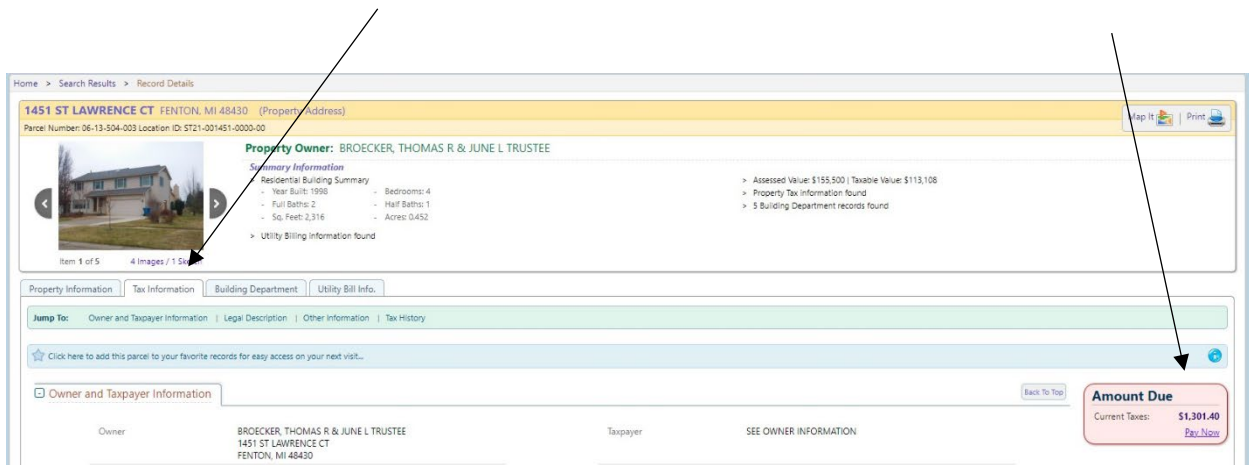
Home > Search Results > Record Details

1451 ST LAWRENCE CT FENTON, MI 48430 (Property Address)
Parcel Number: 06-13-504-003 Location ID: ST21-001451-0000-00

Map It | Print

Property Owner: BROECKER, THOMAS R & JUNE L TRUSTEE

Summary Information
Residential Building Summary
- Year Built: 1998 - Bedrooms: 4
- Full Baths: 2 - Half Baths: 1
- Sq. Feet: 2,316 - Acres: 0.452

> Utility Billing Information found

> Assessed Value: $155,500 | Taxable Value: $113,108
> Property Tax Information found
> 5 Building Department records found

Item 1 of 5 4 Images / 1 Sketch

Property Information | Tax Information | Building Department | Utility Bill Info.

Jump To: Owner and Taxpayer Information | Legal Description | Other Information | Tax History

Click here to add this parcel to your favorite records for easy access on your next visit...

Owner and Taxpayer Information

Back To Top

Owner BROECKER, THOMAS R & JUNE L TRUSTEE
1451 ST LAWRENCE CT
FENTON, MI 48430

Taxpayer SEE OWNER INFORMATION

Amount Due
Current Taxes: $1,301.40
Pay Now